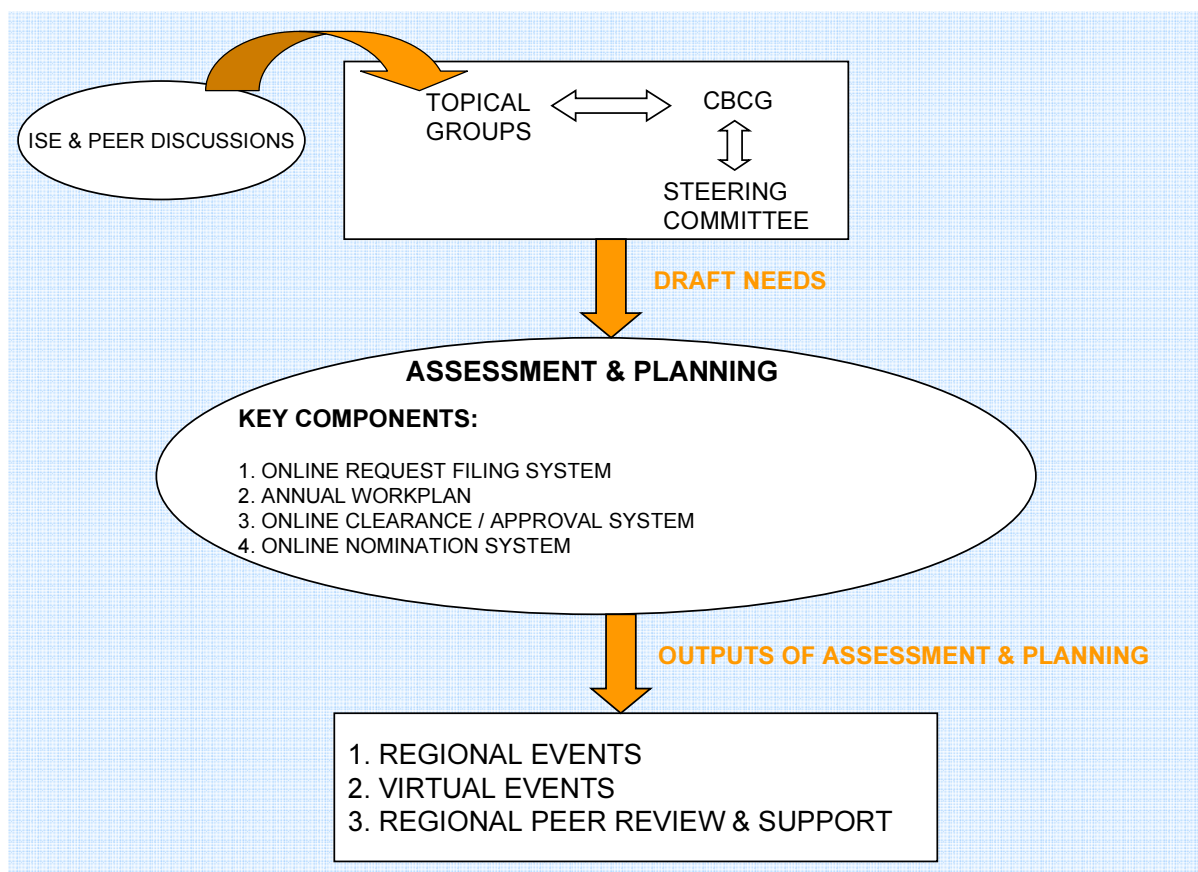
ISE & PEER DISCUSSIONS

TOPICAL GROUPS

CBCG

STEERING COMMITTEE

DRAFT NEEDS

ASSESSMENT & PLANNING

KEY COMPONENTS:

1. ONLINE REQUEST FILING SYSTEM
2. ANNUAL WORKPLAN
3. ONLINE CLEARANCE / APPROVAL SYSTEM
4. ONLINE NOMINATION SYSTEM

OUTPUTS OF ASSESSMENT & PLANNING

1. REGIONAL EVENTS
2. VIRTUAL EVENTS
3. REGIONAL PEER REVIEW & SUPPORT